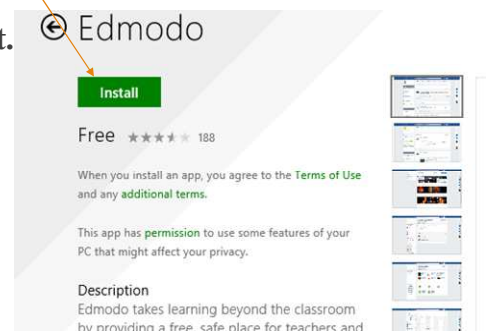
t.

Edmodo

Install

Free ★★★★★ 188

When you install an app, you agree to the Terms of Use and any additional terms.

This app has permission to use some features of your PC that might affect your privacy.

Description

Edmodo takes learning beyond the classroom by providing a free, safe place for teachers and